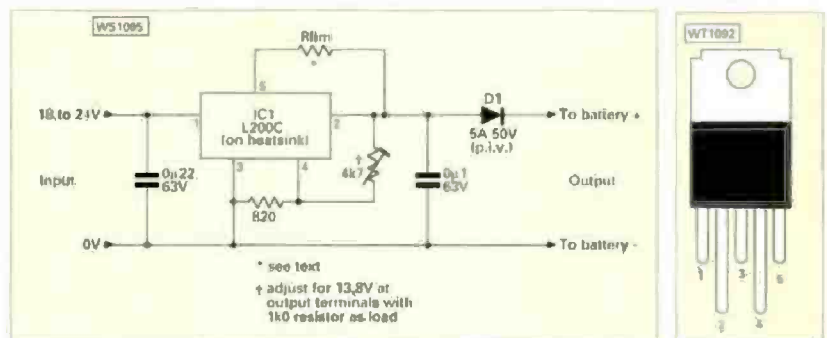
WS1085

Rlim
*
5
18 to 24V
1
IC1
L200C
(on heatsink)
2
D1
5A 50V
(p.i.v.)
To battery +
Input
0µ22
63V
3
4
†
4k7
0µ1
63V
Output
820
0V
To battery -
* see text
† adjust for 13.8V at output terminals with 1k0 resistor as load

WT1092

1
3
5
2
4